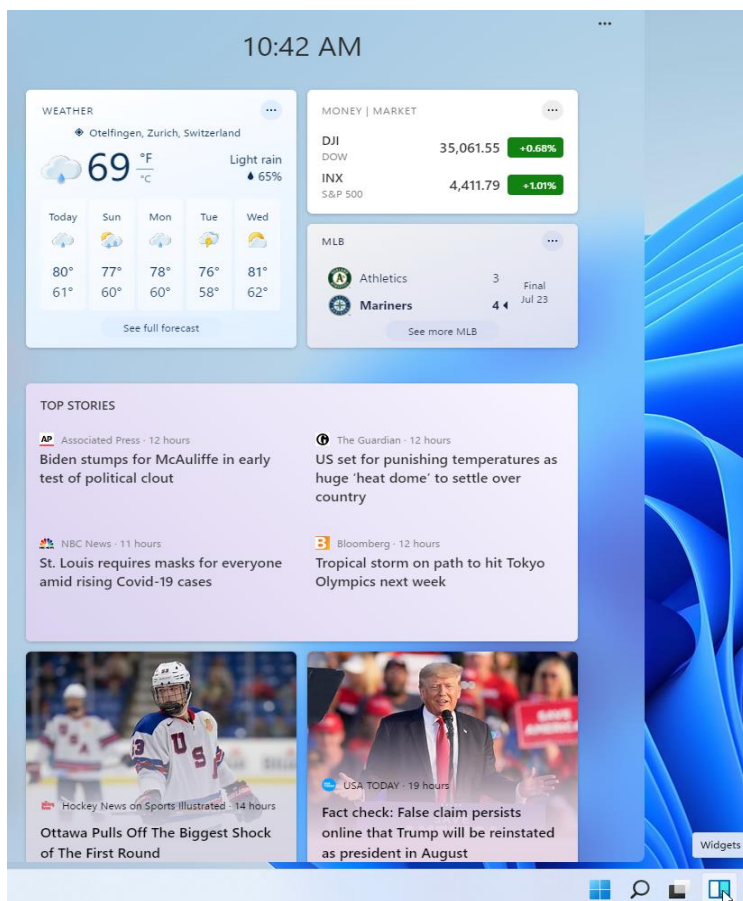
10:42 AM

WEATHER

Otelfingen, Zurich, Switzerland

69 °F °C

Light rain
65%

| Today | Sun | Mon | Tue | Wed |
|---|---|---|---|---|
| 80° | 77° | 78° | 76° | 81° |
| 61° | 60° | 60° | 58° | 62° |

See full forecast

MONEY | MARKET

DJI
DOW
35,061.55 +0.68%

INX
S&P 500
4,411.79 +1.01%

MLB

Athletics 3
Mariners 4
Final
Jul 23

See more MLB

TOP STORIES

AP Associated Press · 12 hours
Biden stumps for McAuliffe in early test of political clout

The Guardian · 12 hours
US set for punishing temperatures as huge 'heat dome' to settle over country

NBC News · 11 hours
St. Louis requires masks for everyone amid rising Covid-19 cases

B Bloomberg · 12 hours
Tropical storm on path to hit Tokyo Olympics next week

Hockey News on Sports Illustrated · 14 hours
Ottawa Pulls Off The Biggest Shock of The First Round

USA TODAY · 19 hours
Fact check: False claim persists online that Trump will be reinstated as president in August

Widgets